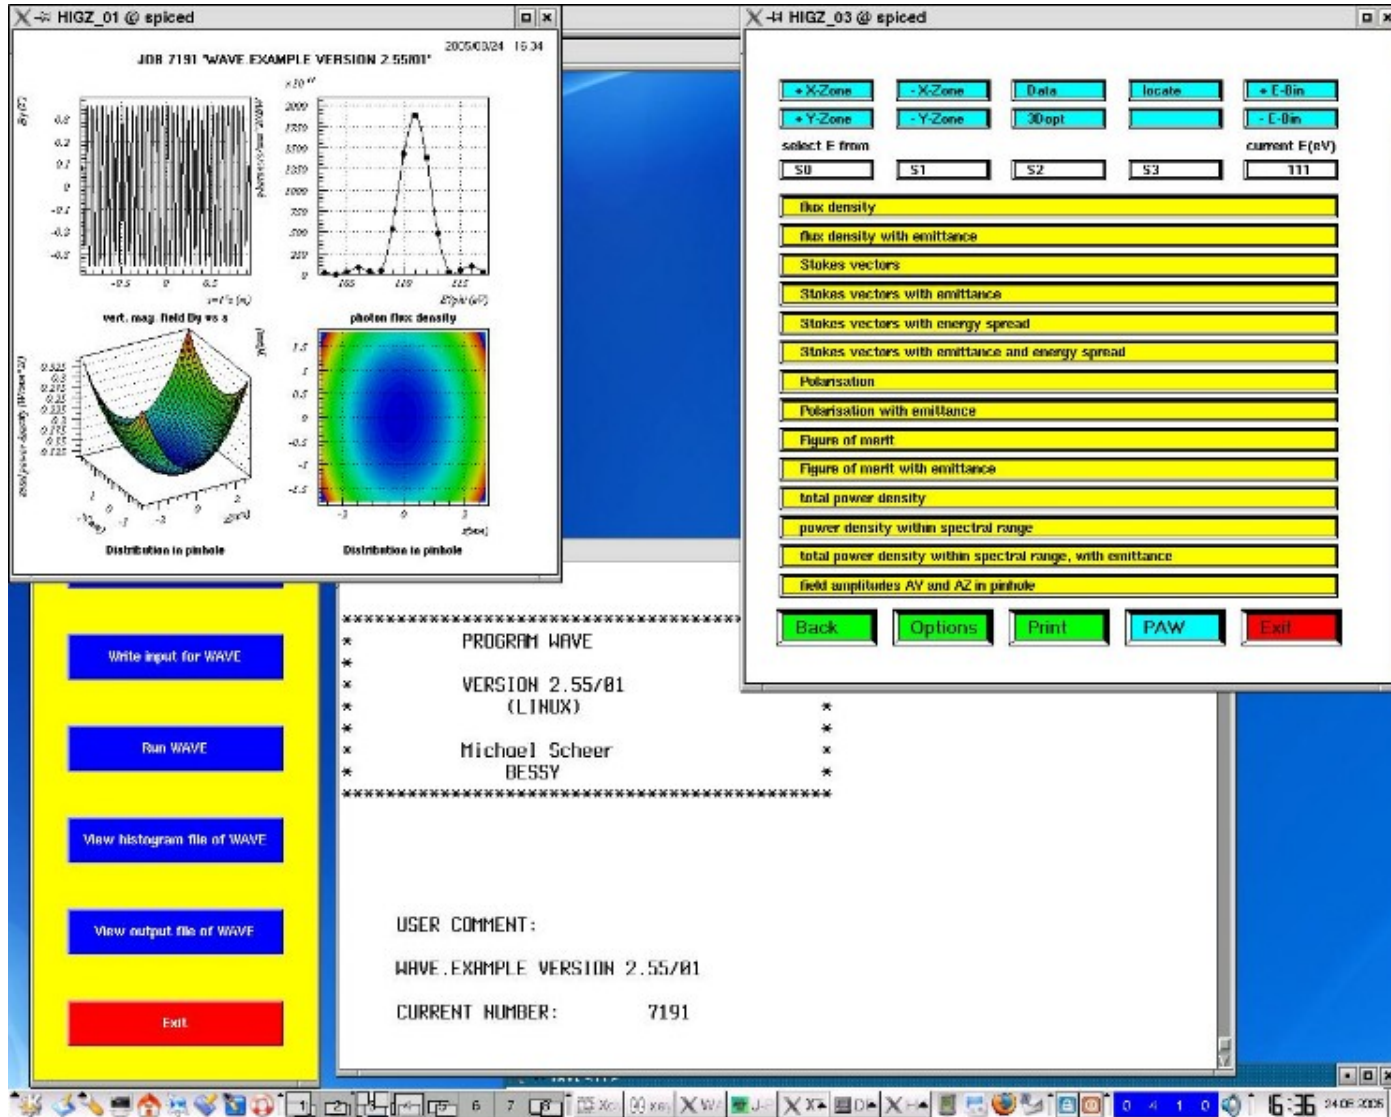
HIGZ_01 @ spiced

2005/03/24 15.34

JOB 7191 "WAVE.EXAMPLE VERSION 2.55/01"

vert. mag. field By vs s

photon flux density

Distribution in pinhole

Distribution in pinhole

HIGZ_03 @ spiced

+X-Zone | -X-Zone | Data | locate | +E-Bin

+Y-Zone | -Y-Zone | 3Dopt | | -E-Bin

select E from

current E(eV)

S0 | S1 | S2 | S3 | 111

flux density

flux density with emittance

Stokes vectors

Stokes vectors with emittance

Stokes vectors with energy spread

Stokes vectors with emittance and energy spread

Polarisation

Polarisation with emittance

Figure of merit

Figure of merit with emittance

total power density

power density within spectral range

total power density within spectral range, with emittance

field amplitudes AY and AZ in pinhole

Back | Options | Print | PAW | Exit

Write input for WAVE

Run WAVE

View histogram file of WAVE

View output file of WAVE

Exit

PROGRAM WAVE

VERSION 2.55/01
(LINUX)

Michael Scheer
BESSY

USER COMMENT:

WAVE.EXAMPLE VERSION 2.55/01

CURRENT NUMBER: 7191

15:35 24.03.2005